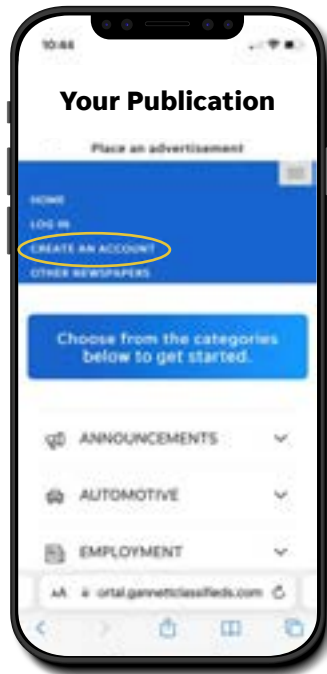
10:44

Your Publication

Place an advertisement

HOME
LOG IN
CREATE AN ACCOUNT
OTHER NEWSPAPERS

Choose from the categories below to get started.

ANNOUNCEMENTS

AUTOMOTIVE

EMPLOYMENT

AA ortal.gannettclassifieds.com